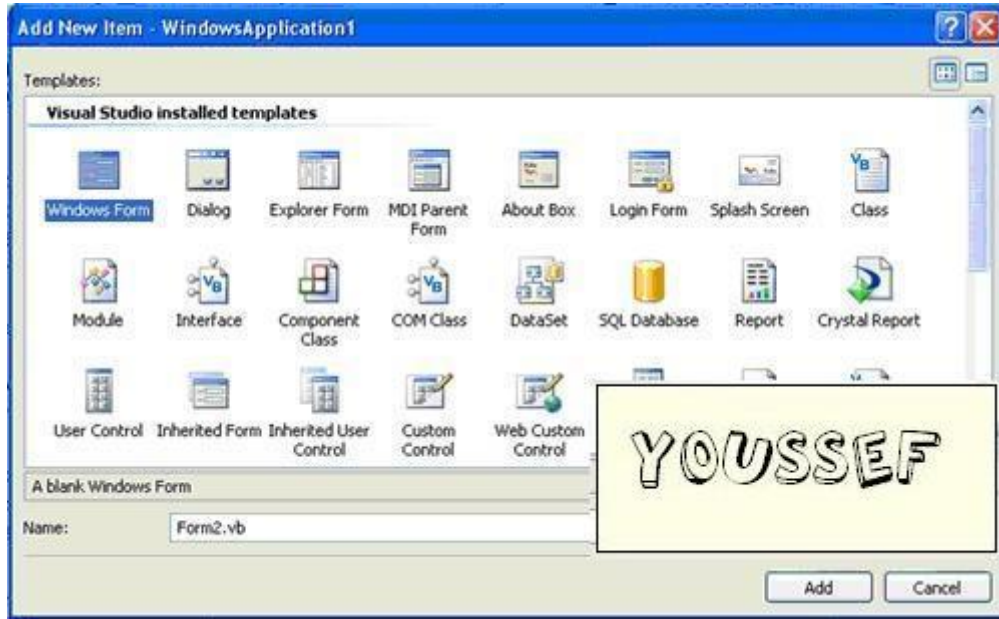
Add New Item - WindowsApplication1

Templates:

Visual Studio installed templates

Windows Form
Dialog
Explorer Form
MDI Parent Form
About Box
Login Form
Splash Screen
Class
Module
Interface
Component Class
COM Class
DataSet
SQL Database
Report
Crystal Report
User Control
Inherited Form
Inherited User Control
Custom Control
Web Custom Control

YOUSSEF

A blank Windows Form

Name: Form2.vb

Add
Cancel